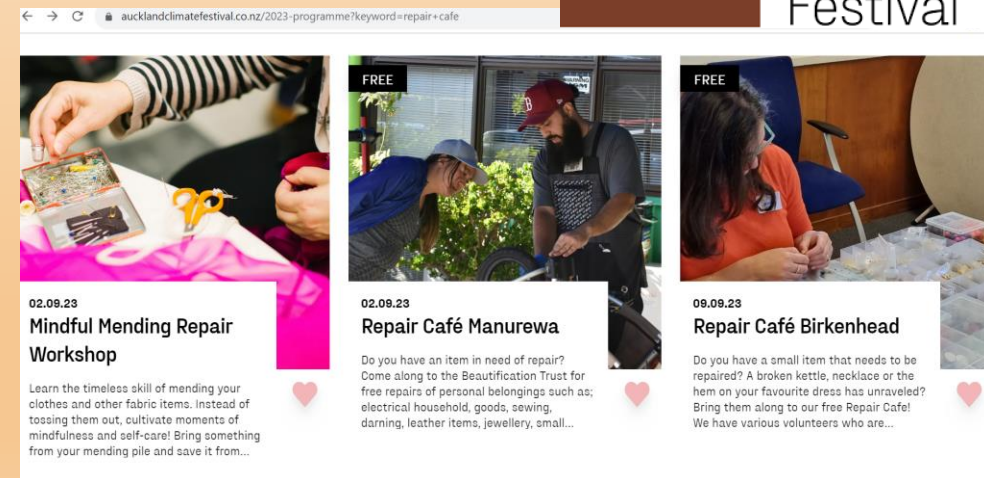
aucklandclimatefestival.co.nz/2023-programme?keyword=repair+cafe

Festival

02.09.23

Mindful Mending Repair Workshop

Learn the timeless skill of mending your clothes and other fabric items. Instead of tossing them out, cultivate moments of mindfulness and self-care! Bring something from your mending pile and save it from...

FREE

02.09.23

Repair Café Manurewa

Do you have an item in need of repair? Come along to the Beautification Trust for free repairs of personal belongings such as; electrical household, goods, sewing, darning, leather items, jewellery, small...

FREE

09.09.23

Repair Café Birkenhead

Do you have a small item that needs to be repaired? A broken kettle, necklace or the hem on your favourite dress has unraveled? Bring them along to our free Repair Cafe! We have various volunteers who are...